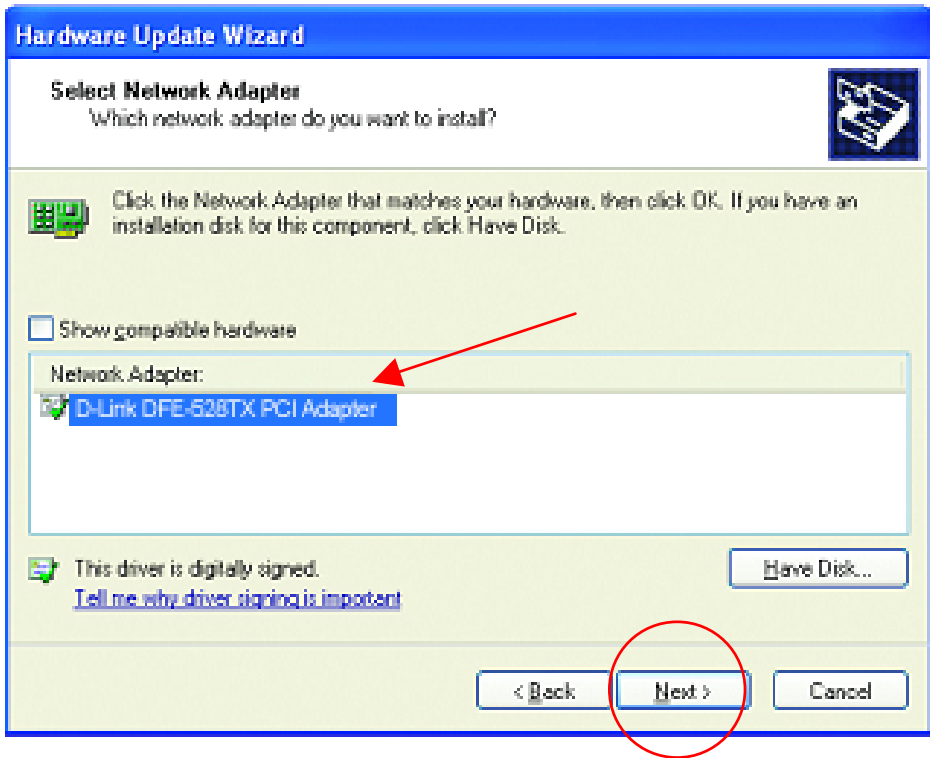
Hardware Update Wizard

Select Network Adapter
Which network adapter do you want to install?

Click the Network Adapter that matches your hardware, then click OK. If you have an installation disk for this component, click Have Disk.

Show compatible hardware

Network Adapter:
D-Link DFE-528TX PCI Adapter

This driver is digitally signed.
Tell me why driver signing is important

Have Disk...

< Back
Next >
Cancel